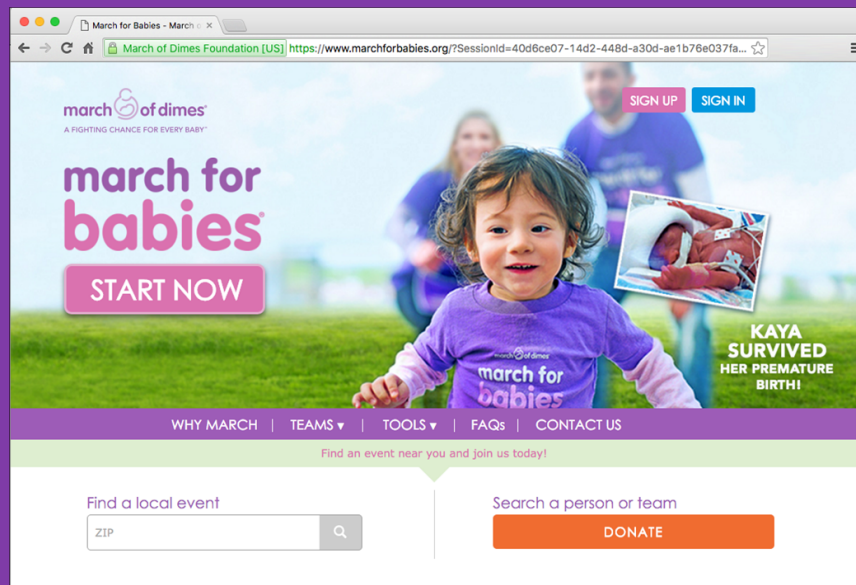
March for Babies - March o ×

March of Dimes Foundation [US] https://www.marchforbabies.org/?SessionId=40d6ce07-14d2-448d-a30d-ae1b76e037fa...

march of dimes
A FIGHTING CHANCE FOR EVERY BABY

SIGN UP SIGN IN

march for babies

START NOW

march of dimes
march for babies

KAYA SURVIVED HER PREMATURE BIRTH!

WHY MARCH | TEAMS ▾ | TOOLS ▾ | FAQs | CONTACT US

Find an event near you and join us today!

Find a local event

ZIP

Search a person or team

DONATE